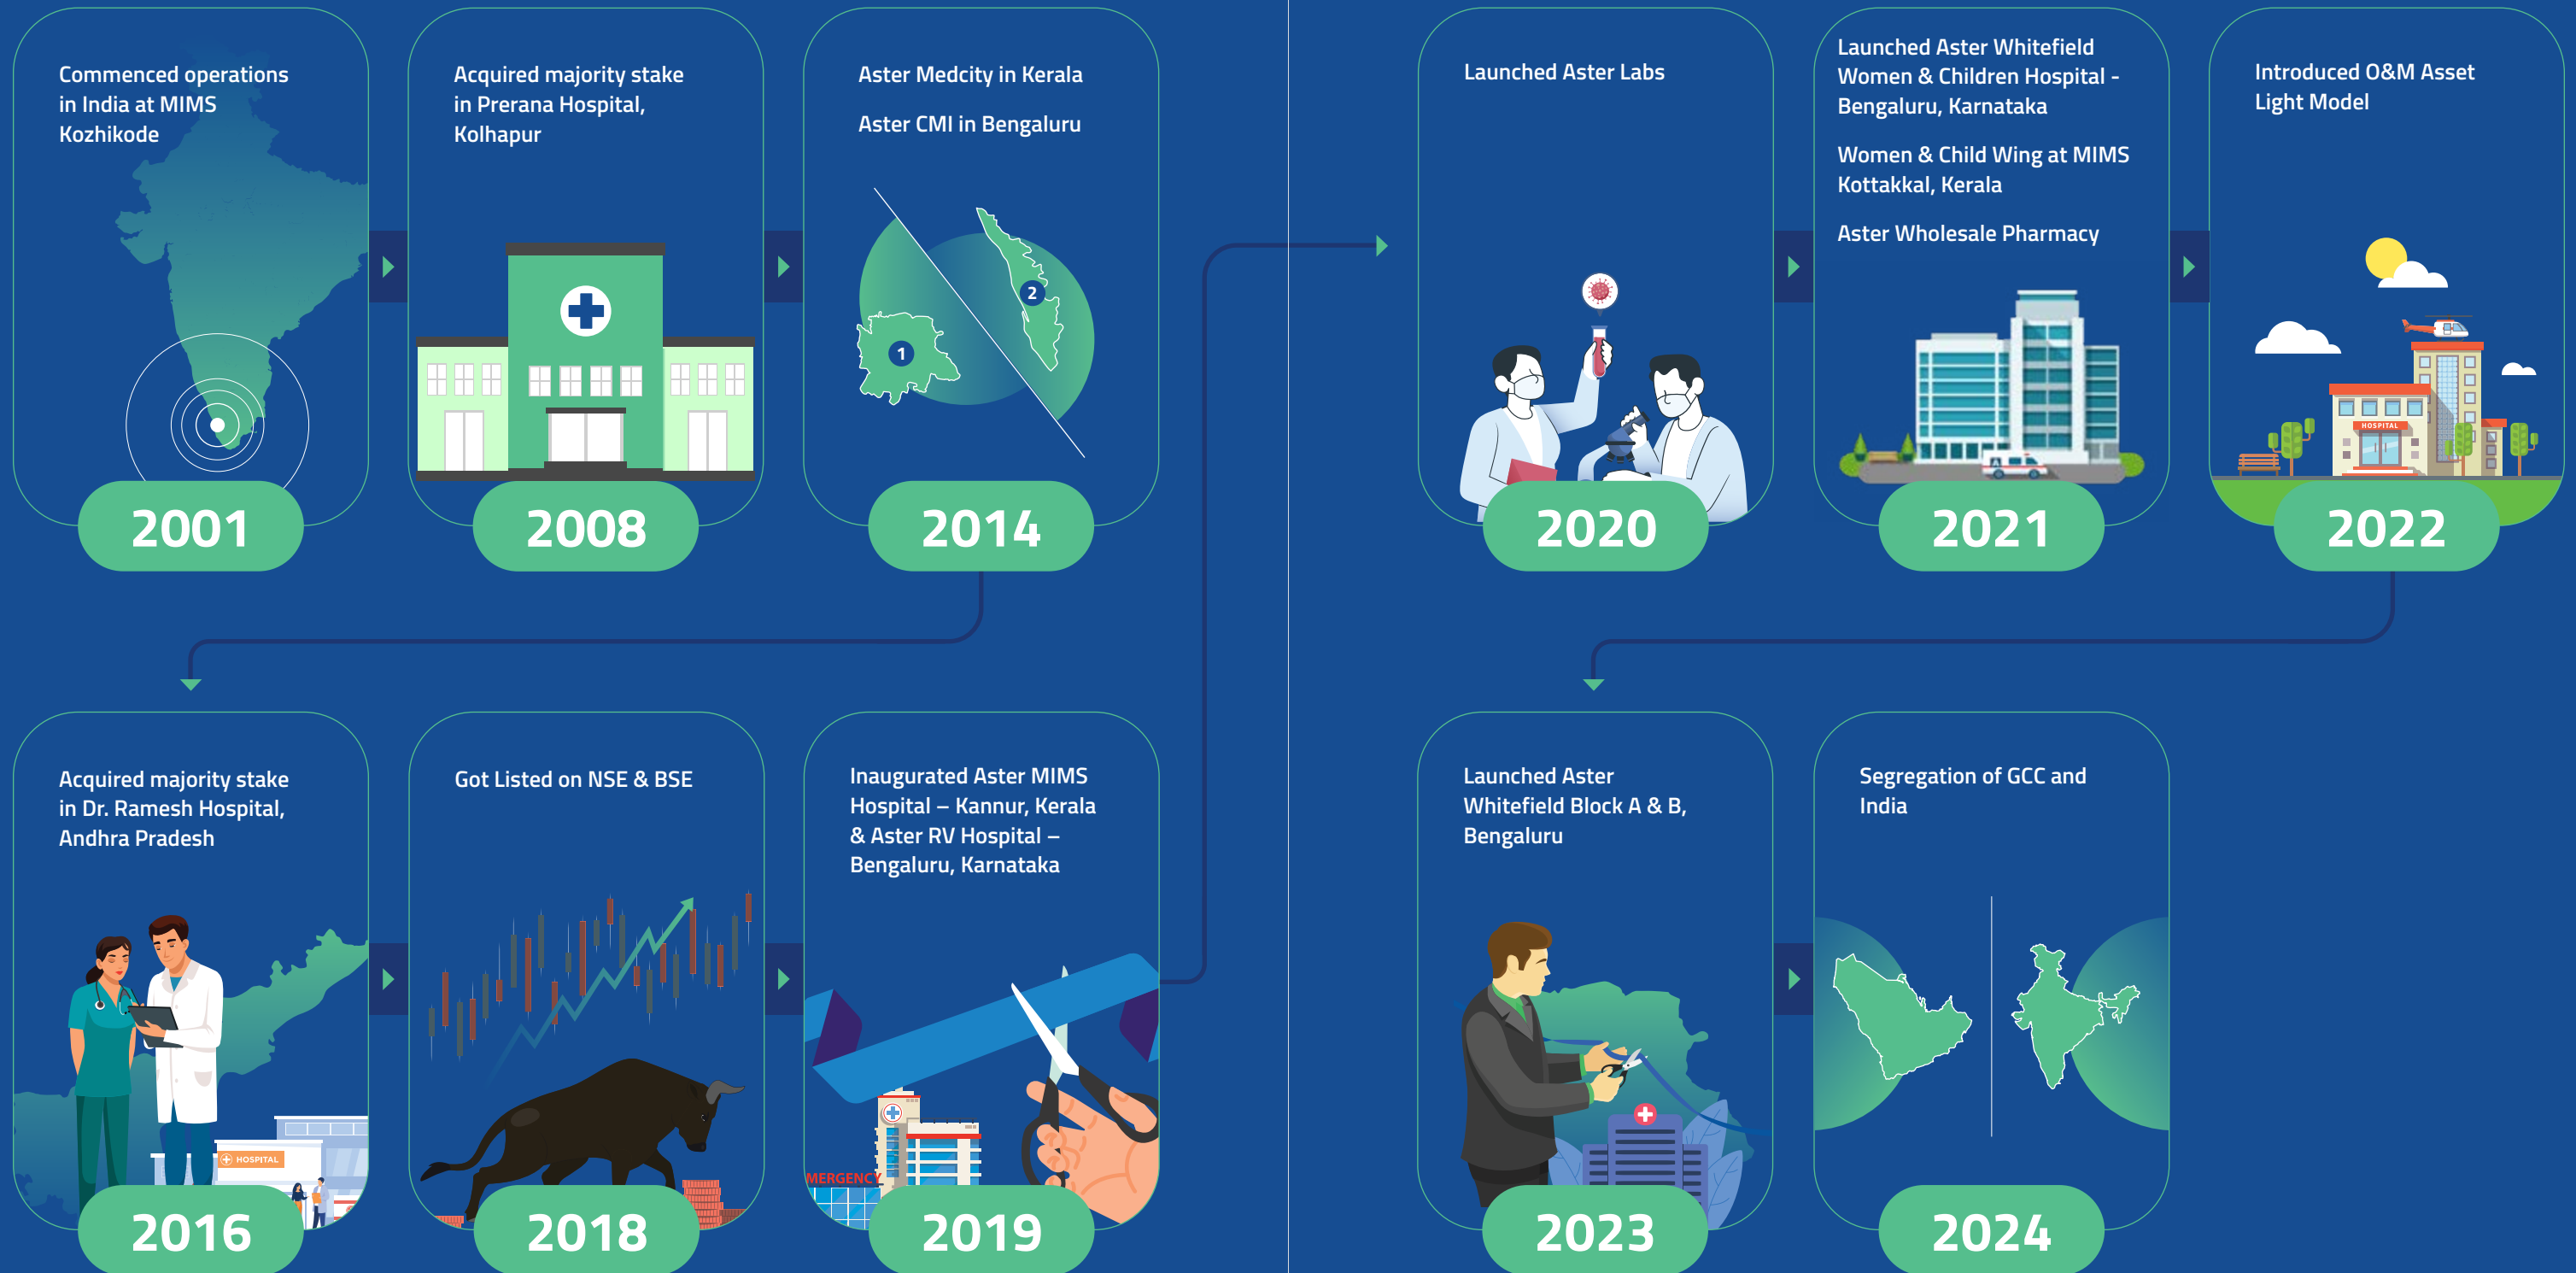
Commenced operations in India at MIMS Kozhikode

2001

Acquired majority stake in Prerana Hospital, Kolhapur

2008

Aster Medcity in Kerala

Aster CMI in Bengaluru

1

2

2014

Acquired majority stake in Dr. Ramesh Hospital, Andhra Pradesh

HOSPITAL

2016

Got Listed on NSE & BSE

2018

Inaugurated Aster MIMS Hospital – Kannur, Kerala & Aster RV Hospital – Bengaluru, Karnataka

MERGENCY

2019

Launched Aster Labs

2020

Launched Aster Whitefield Women & Children Hospital - Bengaluru, Karnataka

Women & Child Wing at MIMS Kottakkal, Kerala

Aster Wholesale Pharmacy

2021

Introduced O&M Asset Light Model

HOSPITAL

2022

Launched Aster Whitefield Block A & B, Bengaluru

2023

Segregation of GCC and India

2024